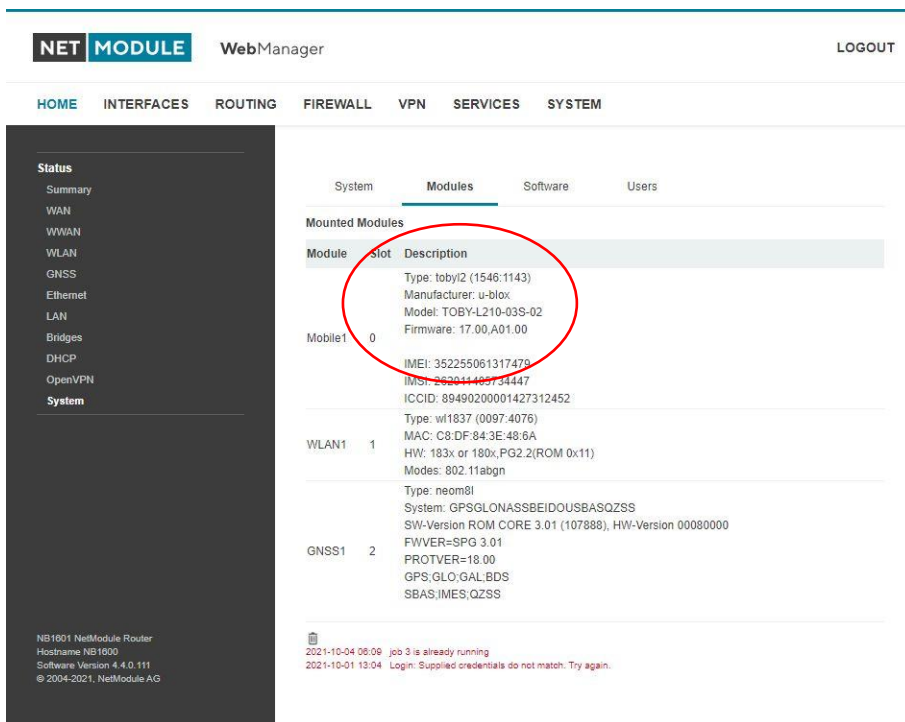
NET MODULE WebManager

LOGOUT

HOME INTERFACES ROUTING FIREWALL VPN SERVICES SYSTEM

Status
Summary
WAN
WWAN
WLAN
GNSS
Ethernet
LAN
Bridges
DHCP
OpenVPN
System

NB1601 NetModule Router
Hostname NB1600
Software Version 4.4.0.111
© 2004-2021, NetModule AG

System Modules Software Users

Mounted Modules

| Module | Slot | Description |
|---|---|---|
| Mobile1 | 0 | Type: tobyl2 (1546:1143) Manufacturer: u-blox Model: TOBY-L210-03S-02 Firmware: 17.00,A01.00 IMEI: 352255061317479 IMSI: 263011409734447 ICCID: 89490200001427312452 |
| WLAN1 | 1 | Type: wl1837 (0097:4076) MAC: C8:DF:84:3E:48:6A HW: 183x or 180x,PG2.2(ROM 0x11) Modes: 802.11abgn |
| GNSS1 | 2 | Type: neom8l System: GPSGLONASSBEIDOUSBASQZSS SW-Version ROM CORE 3.01 (107888), HW-Version 00080000 FWVER=SPG 3.01 PROTVER=18.00 GPS;GLO;GAL;BDS SBAS;IMES;QZSS |

2021-10-04 06:09 job 3 is already running
2021-10-01 13:04 Login: Supplied credentials do not match. Try again.